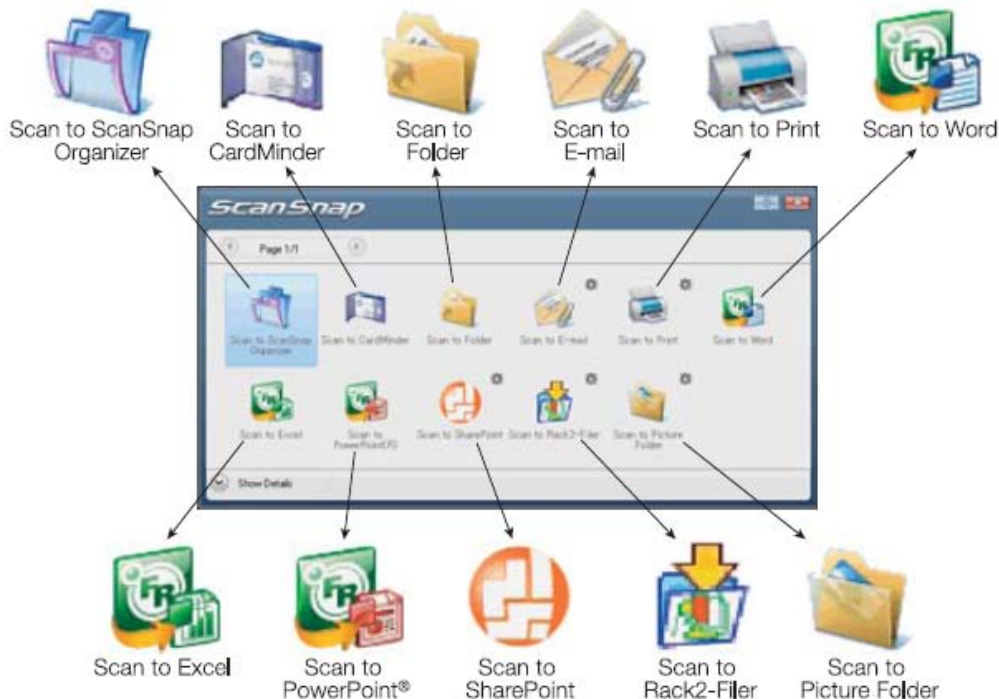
Scan to ScanSnap Organizer

Scan to CardMinder

Scan to Folder

Scan to E-mail

Scan to Print

Scan to Word

ScanSnap

Page 1/1

Scan to ScanSnap Organizer

Scan to CardMinder

Scan to Folder

Scan to E-mail

Scan to Print

Scan to Word

Scan to Excel

Scan to PowerPoint(R)

Scan to SharePoint

Scan to Rack2-Filer

Scan to Picture Folder

Show Details

Scan to Excel

Scan to PowerPoint®

Scan to SharePoint

Scan to Rack2-Filer

Scan to Picture Folder